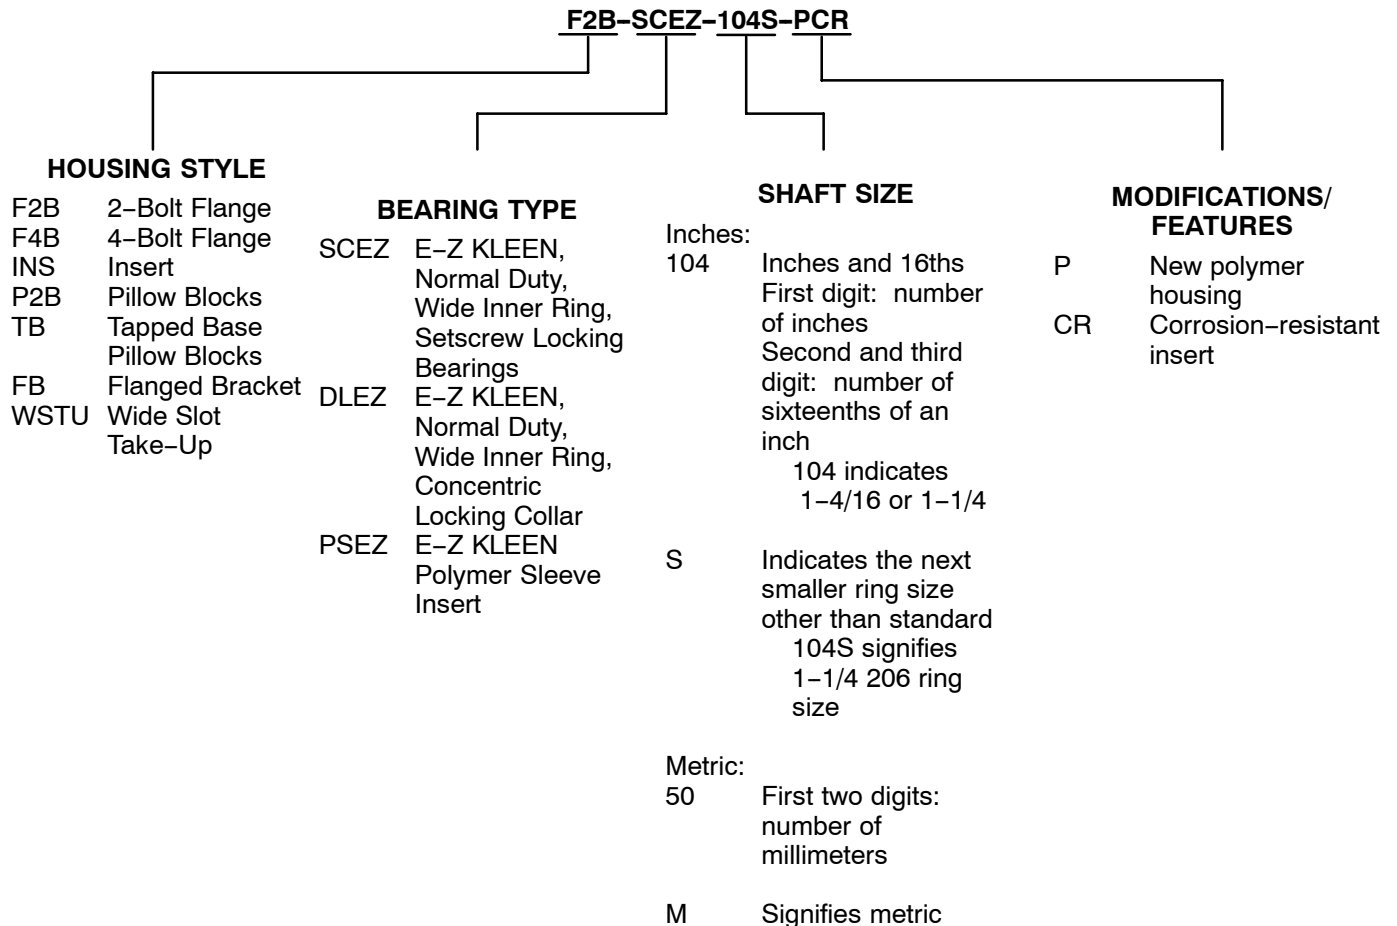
F2B–SCEZ–104S–PCR

HOUSING STYLE

F2B 2–Bolt Flange
F4B 4–Bolt Flange
INS Insert
P2B Pillow Blocks
TB Tapped Base Pillow Blocks
FB Flanged Bracket
WSTU Wide Slot Take–Up

BEARING TYPE

SCEZ E–Z KLEEN, Normal Duty, Wide Inner Ring, Setscrew Locking Bearings
DLEZ E–Z KLEEN, Normal Duty, Wide Inner Ring, Concentric Locking Collar
PSEZ E–Z KLEEN Polymer Sleeve Insert

SHAFT SIZE

Inches:
104 Inches and 16ths First digit: number of inches Second and third digit: number of sixteenths of an inch
104 indicates 1–4/16 or 1–1/4

S Indicates the next smaller ring size other than standard
104S signifies 1–1/4 206 ring size

Metric:
50 First two digits: number of millimeters

M Signifies metric

MODIFICATIONS/ FEATURES

P New polymer housing
CR Corrosion–resistant insert